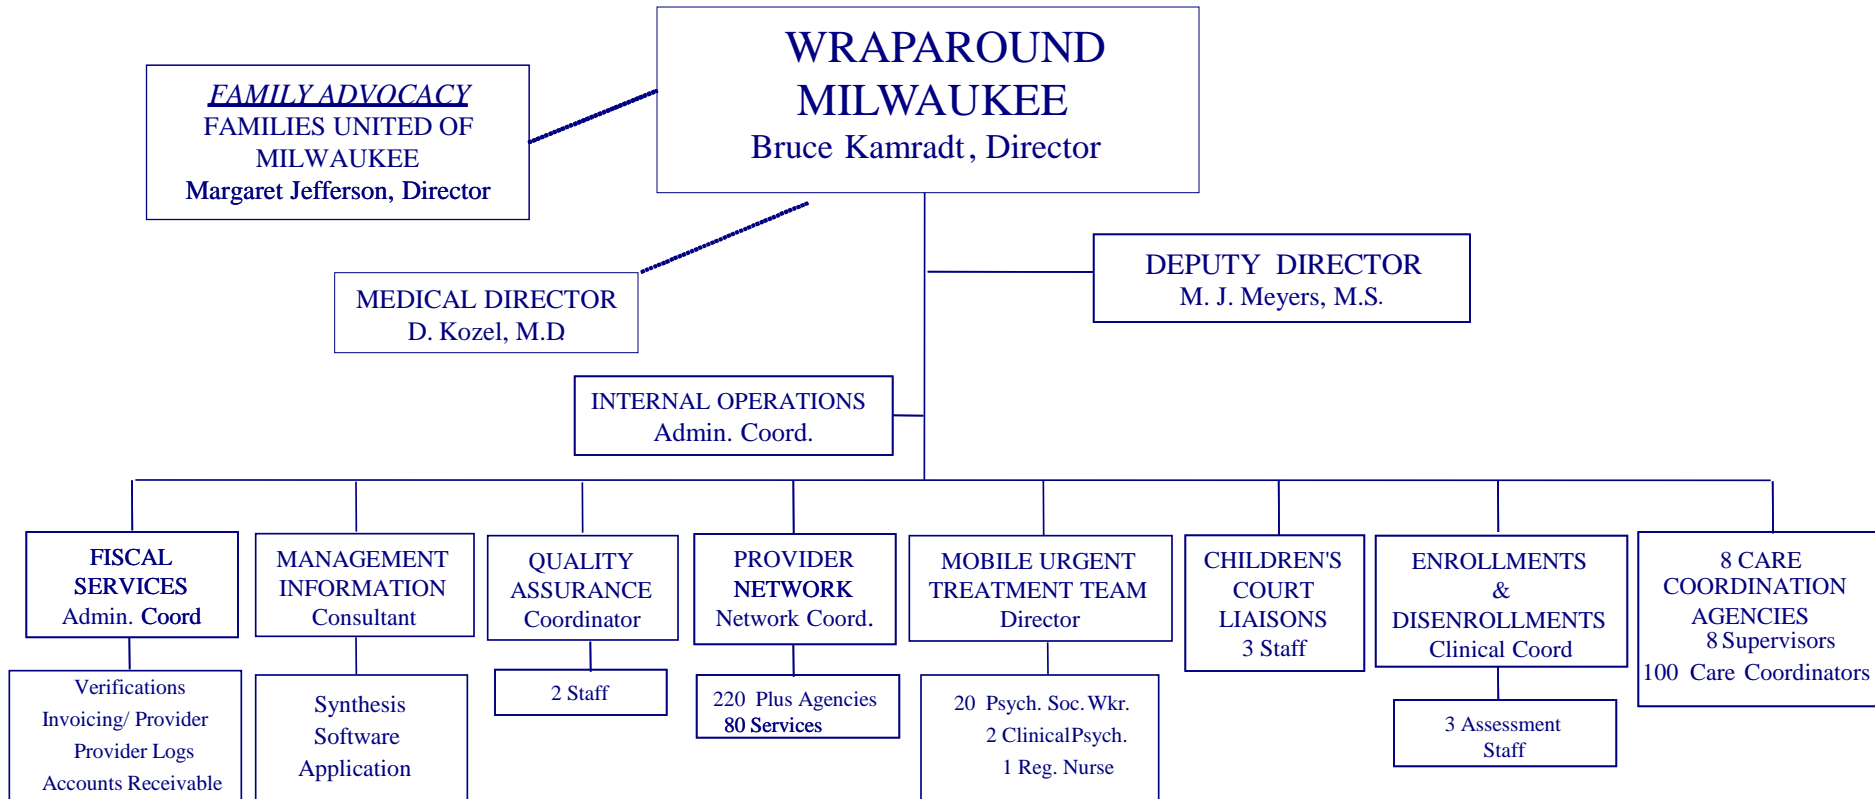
WRAPAROUND MILWAUKEE
Bruce Kamradt, Director

FAMILY ADVOCACY
FAMILIES UNITED OF MILWAUKEE
Margaret Jefferson, Director

MEDICAL DIRECTOR
D. Kozel, M.D

DEPUTY DIRECTOR
M. J. Meyers, M.S.

INTERNAL OPERATIONS
Admin. Coord.

FISCAL SERVICES
Admin. Coord

Verifications
Invoicing/ Provider
Provider Logs
Accounts Receivable

MANAGEMENT INFORMATION
Consultant

Synthesis
Software
Application

QUALITY ASSURANCE
Coordinator

2 Staff

PROVIDER NETWORK
Network Coord.

220 Plus Agencies
80 Services

MOBILE URGENT TREATMENT TEAM
Director

20 Psych. Soc. Wkr.
2 Clinical Psych.
1 Reg. Nurse

CHILDREN'S COURT LIAISONS
3 Staff

ENROLLMENTS & DISENROLLMENTS
Clinical Coord

3 Assessment Staff

8 CARE COORDINATION AGENCIES
8 Supervisors
100 Care Coordinators